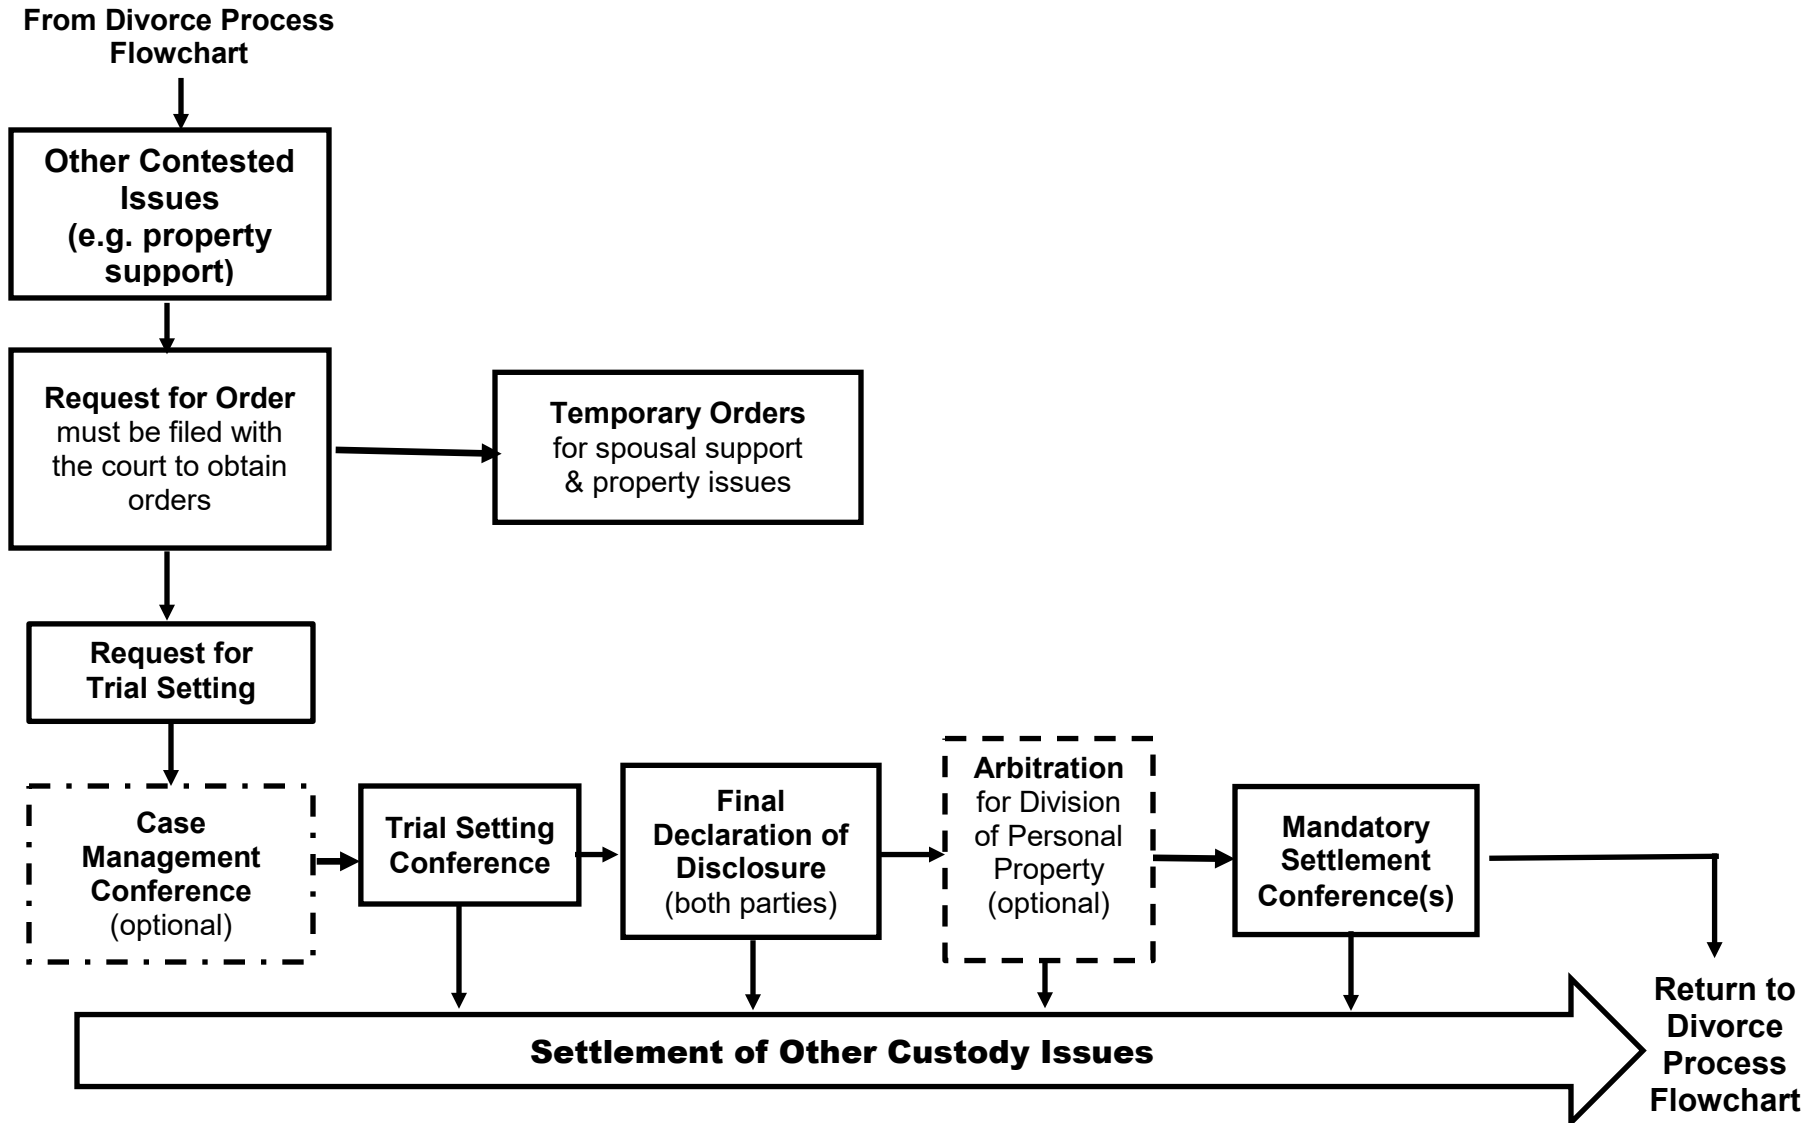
From Divorce Process Flowchart

Other Contested Issues (e.g. property support)

Request for Order must be filed with the court to obtain orders

Temporary Orders for spousal support & property issues

Request for Trial Setting

Case Management Conference (optional)

Trial Setting Conference

Final Declaration of Disclosure (both parties)

Arbitration for Division of Personal Property (optional)

Mandatory Settlement Conference(s)

Settlement of Other Custody Issues

Return to Divorce Process Flowchart